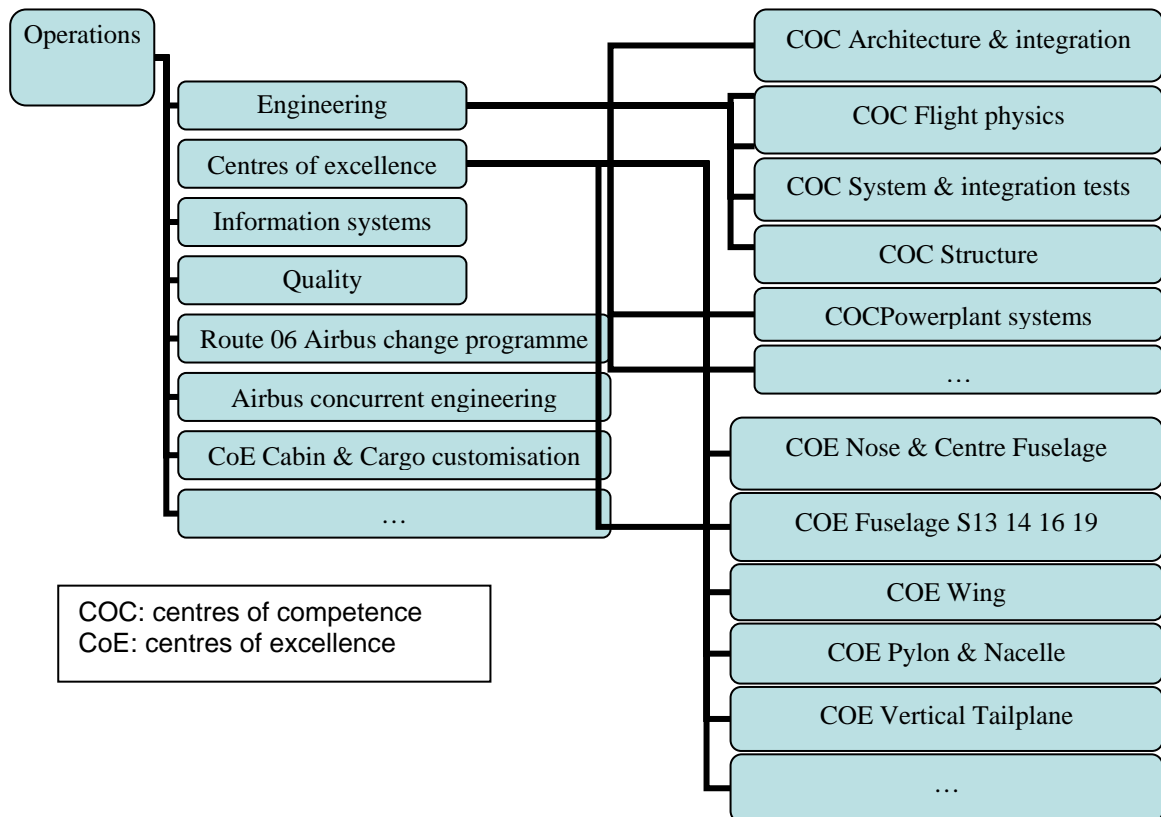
Operations

Engineering

Centres of excellence

Information systems

Quality

Route 06 Airbus change programme

Airbus concurrent engineering

CoE Cabin & Cargo customisation

…

COC Architecture & integration

COC Flight physics

COC System & integration tests

COC Structure

COCPowerplant systems

…

COE Nose & Centre Fuselage

COE Fuselage S13 14 16 19

COE Wing

COE Pylon & Nacelle

COE Vertical Tailplane

…

COC: centres of competence
CoE: centres of excellence